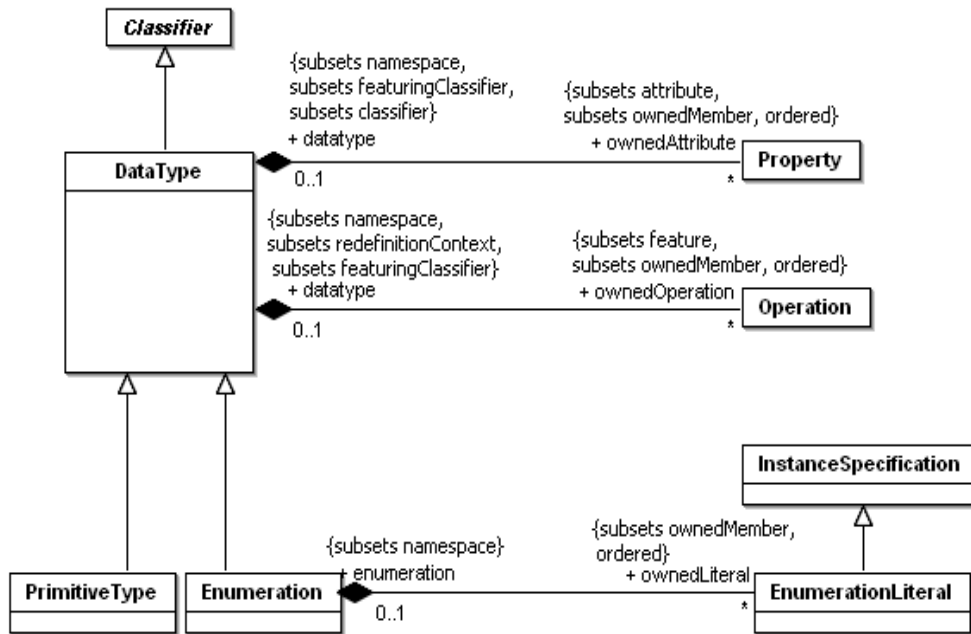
Classifier

{subsets namespace, subsets featuringClassifier, subsets classifier}
+ datatype

{subsets attribute, subsets ownedMember, ordered}
+ ownedAttribute

DataType

0..1

*

Property

{subsets namespace, subsets redefinitionContext, subsets featuringClassifier}
+ datatype

{subsets feature, subsets ownedMember, ordered}
+ ownedOperation

Operation

0..1

*

InstanceSpecification

{subsets namespace}
+ enumeration

{subsets ownedMember, ordered}
+ ownedLiteral

PrimitiveType

Enumeration

0..1

*

EnumerationLiteral